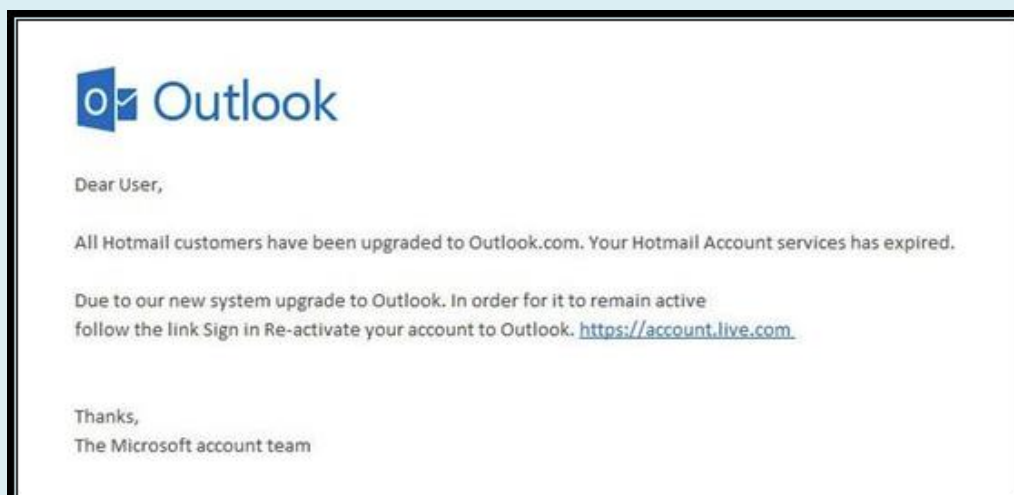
Outlook

Dear User,

All Hotmail customers have been upgraded to Outlook.com. Your Hotmail Account services has expired.

Due to our new system upgrade to Outlook. In order for it to remain active follow the link Sign in Re-activate your account to Outlook. https://account.live.com

Thanks,
The Microsoft account team